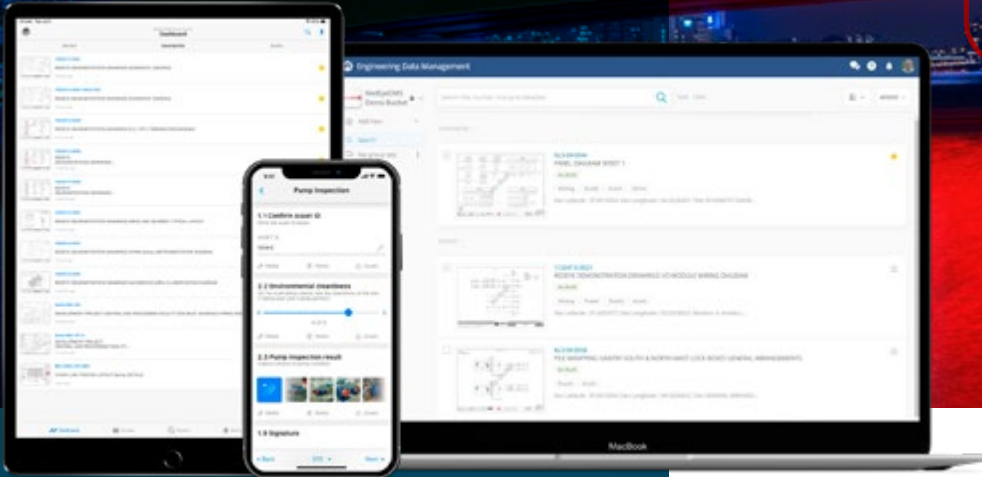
Engineering Data Management

Dashboard

Pump Inspection

1.1 Confirm Asset ID

2.2 Environmental cleanliness

2.3 Pump inspection result

1.9 Signature

PANEL DIAGRAM SHEET 1

REMOTE DEMONSTRATION DRAWINGS I/O MODULE WIRING DIAGRAM

PILE MAPPING GANTRY SOUTH & NORTH MAST LOCK BOXES GENERAL ARRANGEMENTS

MacBook